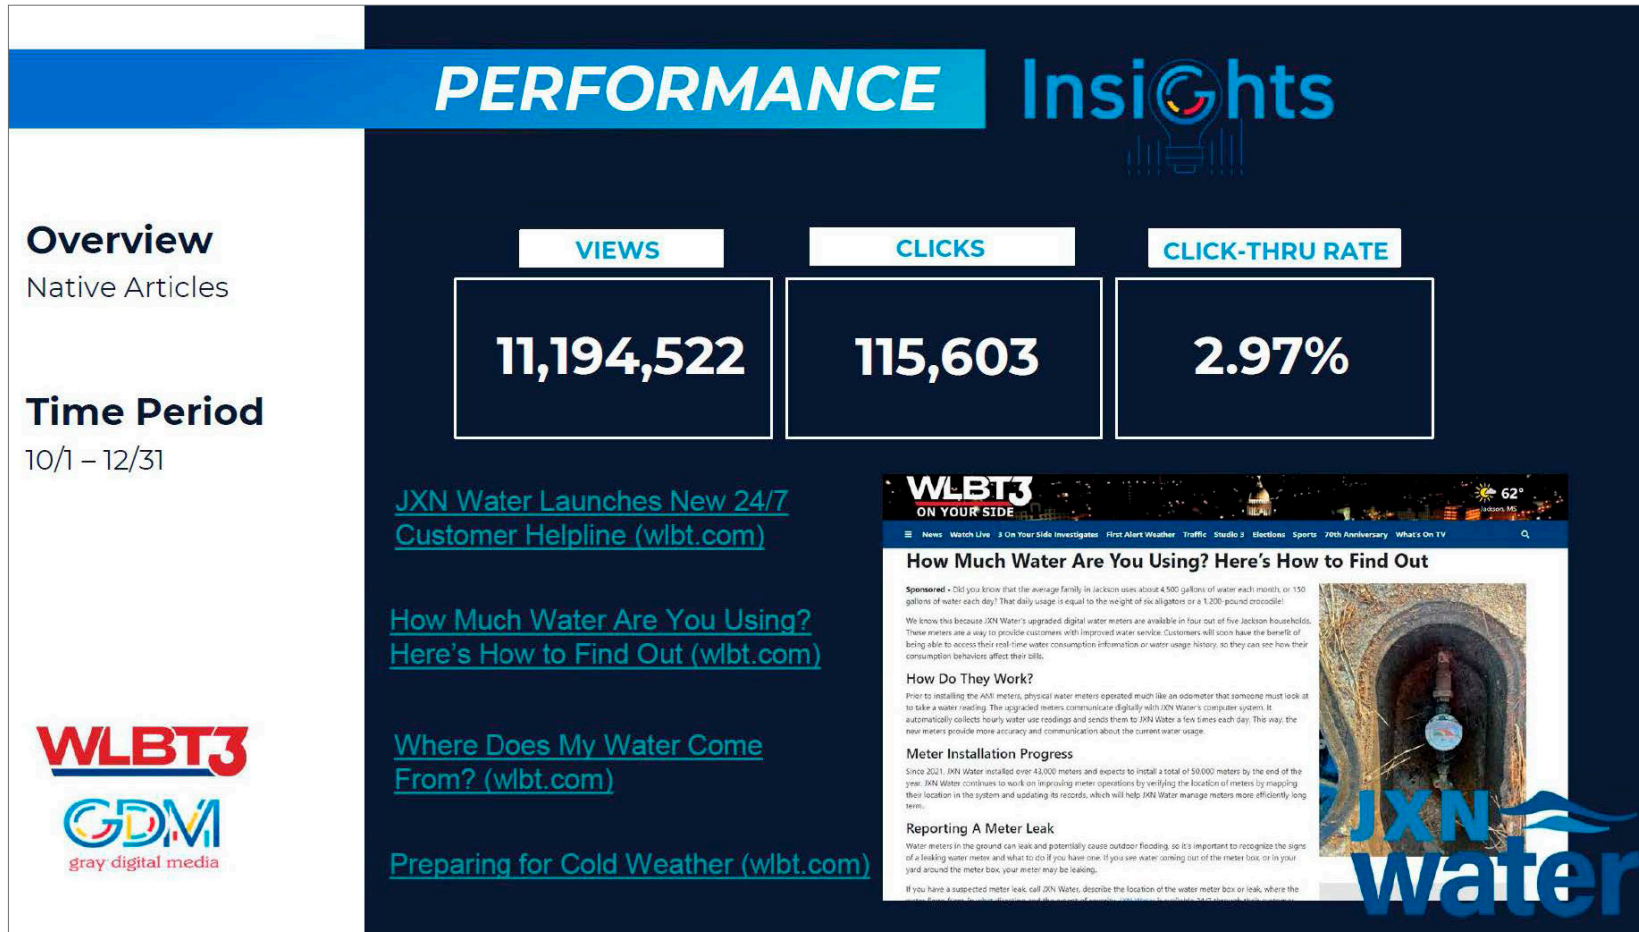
PERFORMANCE Insights

Overview
Native Articles

Time Period
10/1 – 12/31

WLBT3
GDM
gray digital media

VIEWS
11,194,522

CLICKS
115,603

CLICK-THRU RATE
2.97%

JXN Water Launches New 24/7 Customer Helpline (wlbt.com)

How Much Water Are You Using? Here's How to Find Out (wlbt.com)

Where Does My Water Come From? (wlbt.com)

Preparing for Cold Weather (wlbt.com)

WLBT3 ON YOUR SIDE
62°
Jackson, MS

News Watch Live 3 On Your Side Investigates First Alert Weather Traffic Studio 3 Elections Sports 70th Anniversary What's On TV

How Much Water Are You Using? Here's How to Find Out

Sponsored • Did you know that the average family in Jackson uses about 4,500 gallons of water each month, or 150 gallons of water each day? That daily usage is equal to the weight of six alligators or a 1,200-pound crocodile!

We know this because JXN Water's upgraded digital water meters are available in four out of five Jackson households. These meters are a way to provide customers with improved water service. Customers will soon have the benefit of being able to access their real-time water consumption information or water usage history, so they can see how their consumption behaviors affect their bills.

How Do They Work?
Prior to installing the AMI meters, physical water meters operated much like an odometer that someone must look at to take a water reading. The upgraded meters communicate digitally with JXN Water's computer system. It automatically collects hourly water use readings and sends them to JXN Water a few times each day. This way, the new meters provide more accuracy and communication about the current water usage.

Meter Installation Progress
Since 2021, JXN Water installed over 43,000 meters and expects to install a total of 50,000 meters by the end of the year. JXN Water continues to work on improving meter operations by verifying the location of meters by mapping their location in the system and updating its records, which will help JXN Water manage meters more efficiently long term.

Reporting A Meter Leak
Water meters in the ground can leak and potentially cause outdoor flooding, so it's important to recognize the signs of a leaking water meter and what to do if you have one. If you see water coming out of the meter box, or in your yard around the meter box, your meter may be leaking.

If you have a suspected meter leak, call JXN Water, describe the location of the water meter box or leak, where the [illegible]

JXN water